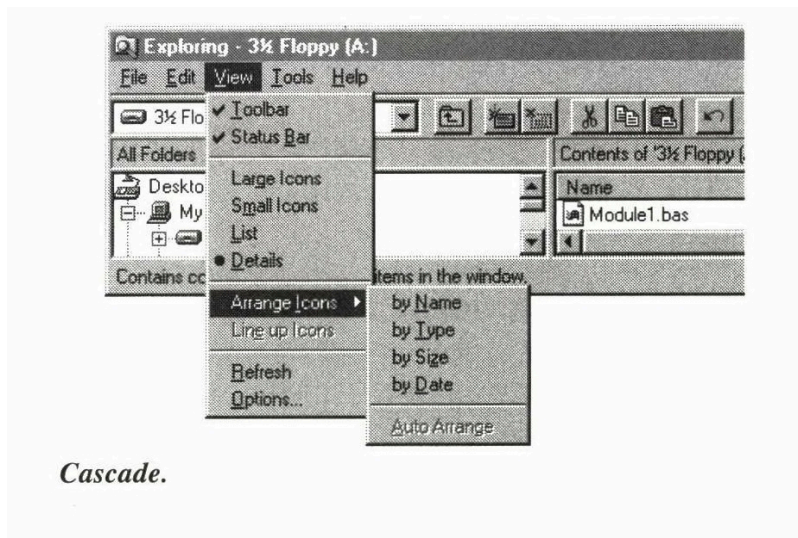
Exploring - 3½ Floppy (A:)
File Edit View Tools Help
3½ Flo
All Folders
Deskto
My
Contents of '3½ Floppy (
Name
Module1.bas
Contains co
items in the window.
✔ Toolbar
✔ Status Bar
Large Icons
Small Icons
List
● Details
Arrange Icons ▸
Line up Icons
Refresh
Options...
by Name
by Type
by Size
by Date
Auto Arrange

Cascade.